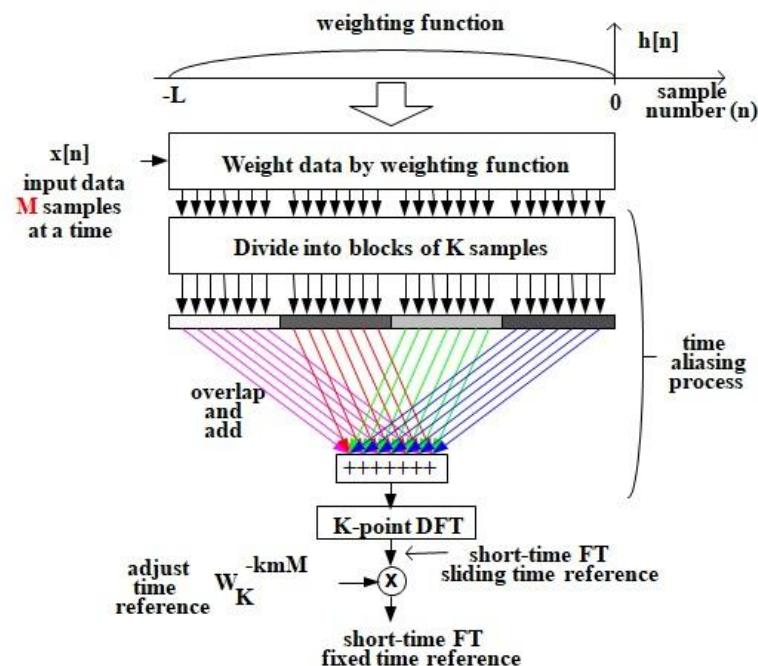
weighting function

h[n]

-L

0

sample number (n)

x[n]

input data M samples at a time

Weight data by weighting function

Divide into blocks of K samples

time aliasing process

overlap and add

+++++++

K-point DFT

short-time FT sliding time reference

adjust time reference $W_K^{-kmM}$

X

short-time FT fixed time reference